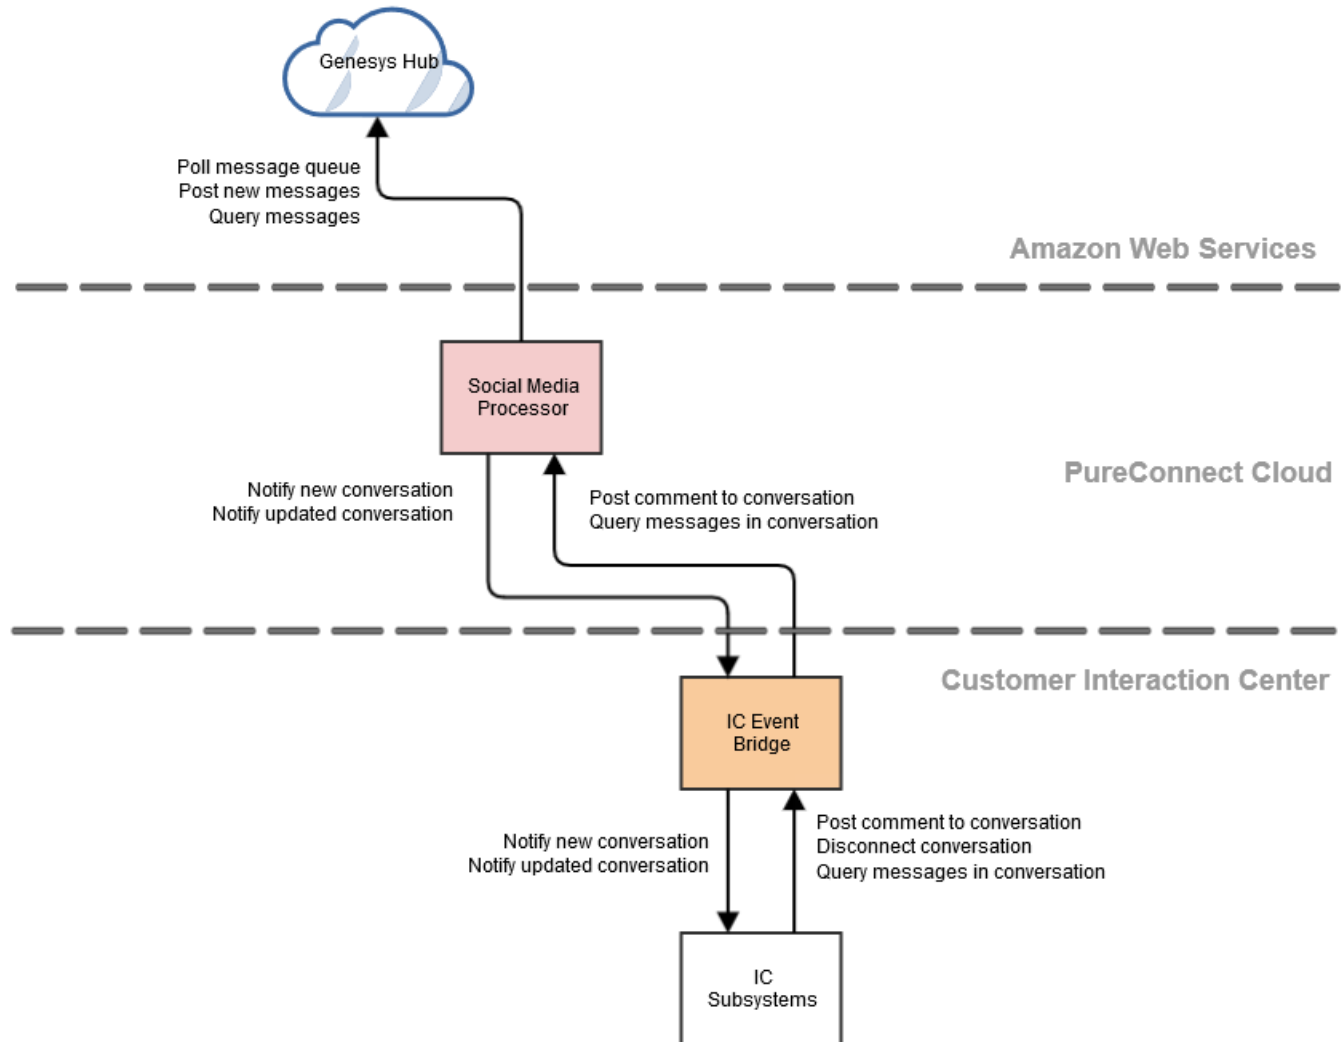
Genesys Hub

Poll message queue
Post new messages
Query messages

Amazon Web Services

Social Media Processor

PureConnect Cloud

Notify new conversation
Notify updated conversation

Post comment to conversation
Query messages in conversation

Customer Interaction Center

IC Event Bridge

Notify new conversation
Notify updated conversation

Post comment to conversation
Disconnect conversation
Query messages in conversation

IC Subsystems